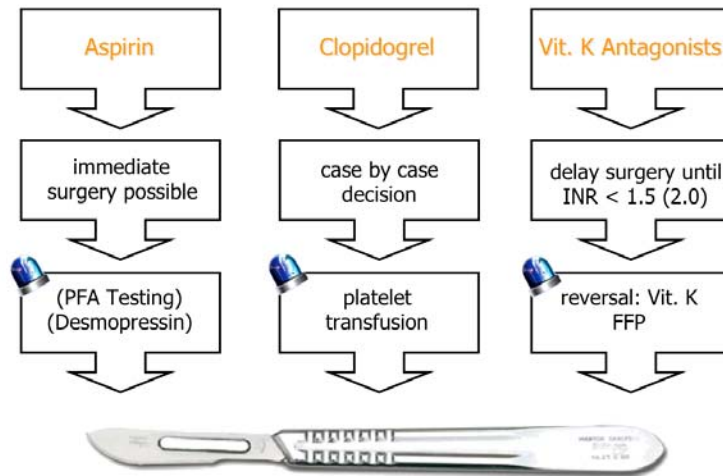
Aspirin

immediate surgery possible

(PFA Testing)
(Desmopressin)

Clopidogrel

case by case decision

platelet transfusion

Vit. K Antagonists

delay surgery until INR < 1.5 (2.0)

reversal: Vit. K
FFP